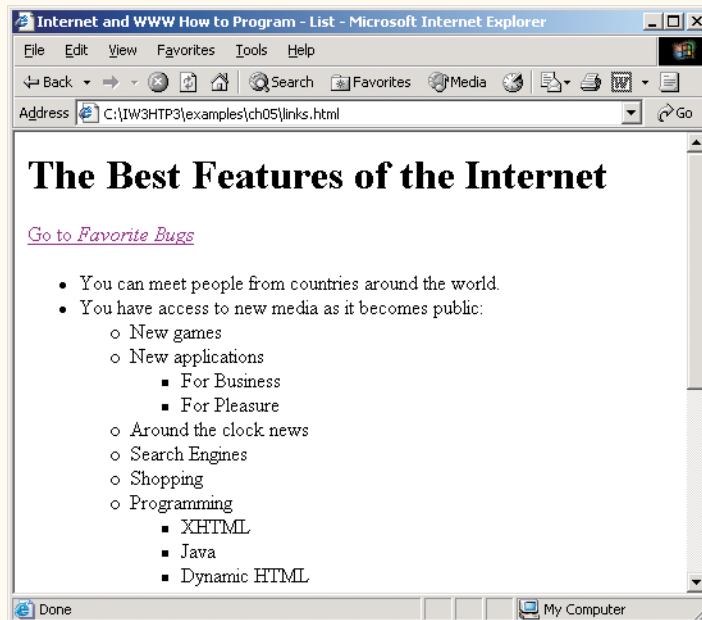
Internet and WWW How to Program - List - Microsoft Internet Explorer

File Edit View Favorites Tools Help

Back Search Favorites Media

Address C:\IW3HTP3\examples\ch05\links.html Go

# The Best Features of the Internet

Go to *Favorite Bugs*

- You can meet people from countries around the world.
- You have access to new media as it becomes public:
  - New games
  - New applications
    - For Business
    - For Pleasure
  - Around the clock news
  - Search Engines
  - Shopping
  - Programming
    - XHTML
    - Java
    - Dynamic HTML

Done My Computer